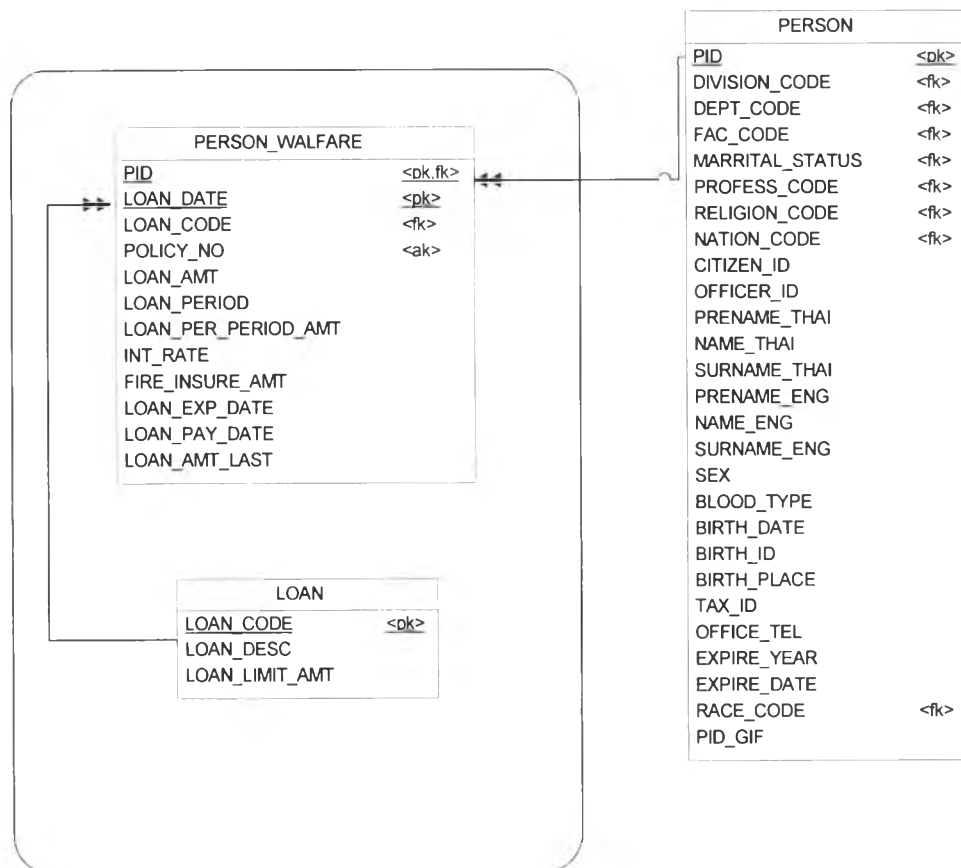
PERSON

| PID | <pk> |
|---|---|
| DIVISION_CODE | <fk> |
| DEPT_CODE | <fk> |
| FAC_CODE | <fk> |
| MARRITAL_STATUS | <fk> |
| PROFESS_CODE | <fk> |
| RELIGION_CODE | <fk> |
| NATION_CODE | <fk> |
| CITIZEN_ID | |
| OFFICER_ID | |
| PRENAME_THAI | |
| NAME_THAI | |
| SURNAME_THAI | |
| PRENAME_ENG | |
| NAME_ENG | |
| SURNAME_ENG | |
| SEX | |
| BLOOD_TYPE | |
| BIRTH_DATE | |
| BIRTH_ID | |
| BIRTH_PLACE | |
| TAX_ID | |
| OFFICE_TEL | |
| EXPIRE_YEAR | |
| EXPIRE_DATE | |
| RACE_CODE | <fk> |
| PID_GIF | |

PERSON_WALFARE

| PID | <pk,fk> |
|---|---|
| LOAN_DATE | <pk> |
| LOAN_CODE | <fk> |
| POLICY_NO | <ak> |
| LOAN_AMT | |
| LOAN_PERIOD | |
| LOAN_PER_PERIOD_AMT | |
| INT_RATE | |
| FIRE_INSURE_AMT | |
| LOAN_EXP_DATE | |
| LOAN_PAY_DATE | |
| LOAN_AMT_LAST | |

LOAN

| LOAN_CODE | <pk> |
|---|---|
| LOAN_DESC | |
| LOAN_LIMIT_AMT | |